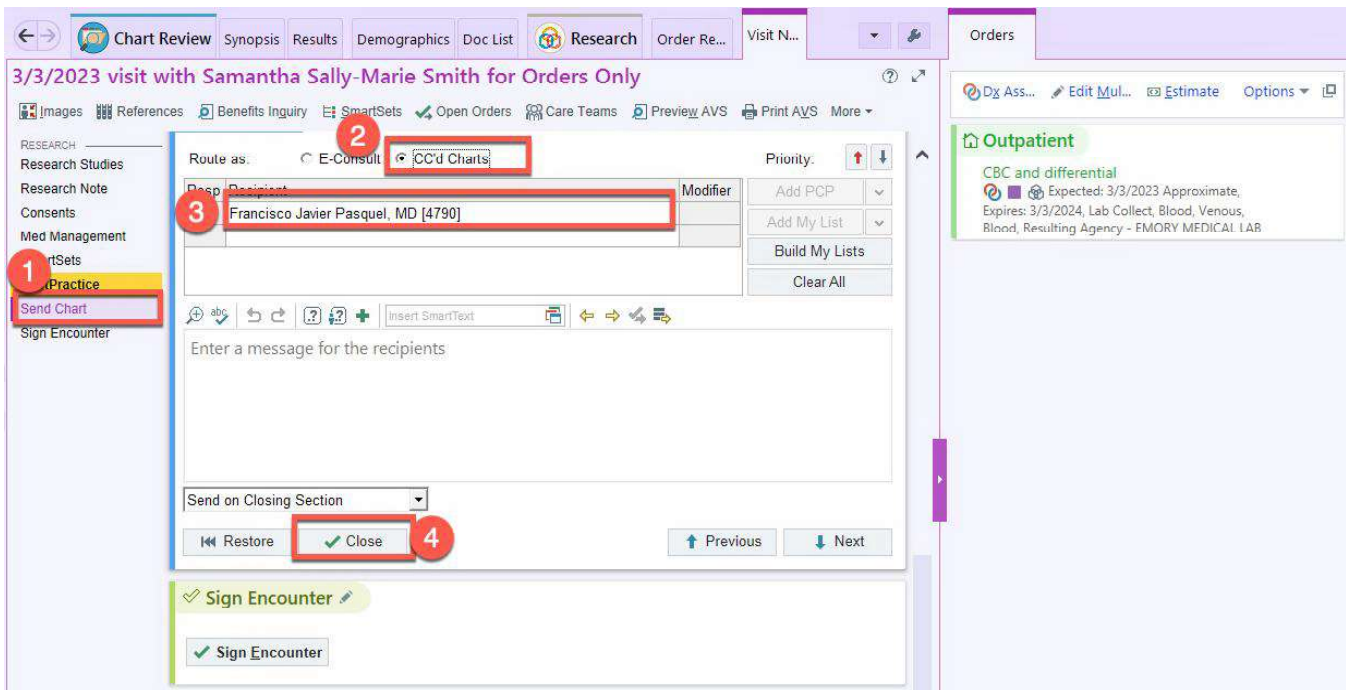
Chart Review Synopsis Results Demographics Doc List Research Order Re... Visit N...

Orders

3/3/2023 visit with Samantha Sally-Marie Smith for Orders Only

Images References Benefits Inquiry SmartSets Open Orders Care Teams Preview AVS Print AVS More

Dx Ass... Edit Mul... Estimate Options

RESEARCH
Research Studies
Research Note
Consents
Med Management
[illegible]rtSets
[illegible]Practice
Send Chart
Sign Encounter

1

2

3

4

Route as: E-Consult CC'd Charts

Priority:

Resp Recipient Modifier

Francisco Javier Pasquel, MD [4790]

Add PCP
Add My List
Build My Lists
Clear All

Insert SmartText

Enter a message for the recipients

Send on Closing Section

Restore Close Previous Next

Sign Encounter

Sign Encounter

Outpatient

CBC and differential
Expected: 3/3/2023 Approximate, Expires: 3/3/2024, Lab Collect, Blood, Venous, Blood, Resulting Agency - EMORY MEDICAL LAB